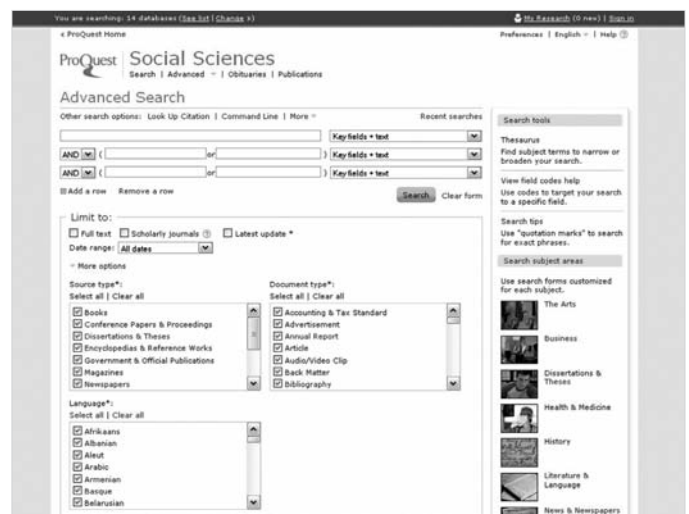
You are searching: 14 databases (See list | Change »)

My Research (0 new) | Sign in

« ProQuest Home

Preferences | English | Help

ProQuest Social Sciences

Search | Advanced | Obituaries | Publications

Advanced Search

Other search options: Look Up Citation | Command Line | More

Recent searches

Key fields + text

AND ( or ) Key fields + text

AND ( or ) Key fields + text

Add a row Remove a row

Search Clear form

Limit to:

Full text Scholarly journals Latest update *

Date range: All dates

More options

Source type*:
Select all | Clear all

Books
Conference Papers & Proceedings
Dissertations & Theses
Encyclopedias & Reference Works
Government & Official Publications
Magazines
Newspapers

Document type*:
Select all | Clear all

Accounting & Tax Standard
Advertisement
Annual Report
Article
Audio/Video Clip
Back Matter
Bibliography

Language*:
Select all | Clear all

Afrikaans
Albanian
Aleut
Arabic
Armenian
Basque
Belarusian

Search tools

Thesaurus
Find subject terms to narrow or broaden your search.

View field codes help
Use codes to target your search to a specific field.

Search tips
Use "quotation marks" to search for exact phrases.

Search subject areas

Use search forms customized for each subject.

The Arts

Business

Dissertations & Theses

Health & Medicine

History

Literature & Language

News & Newspapers